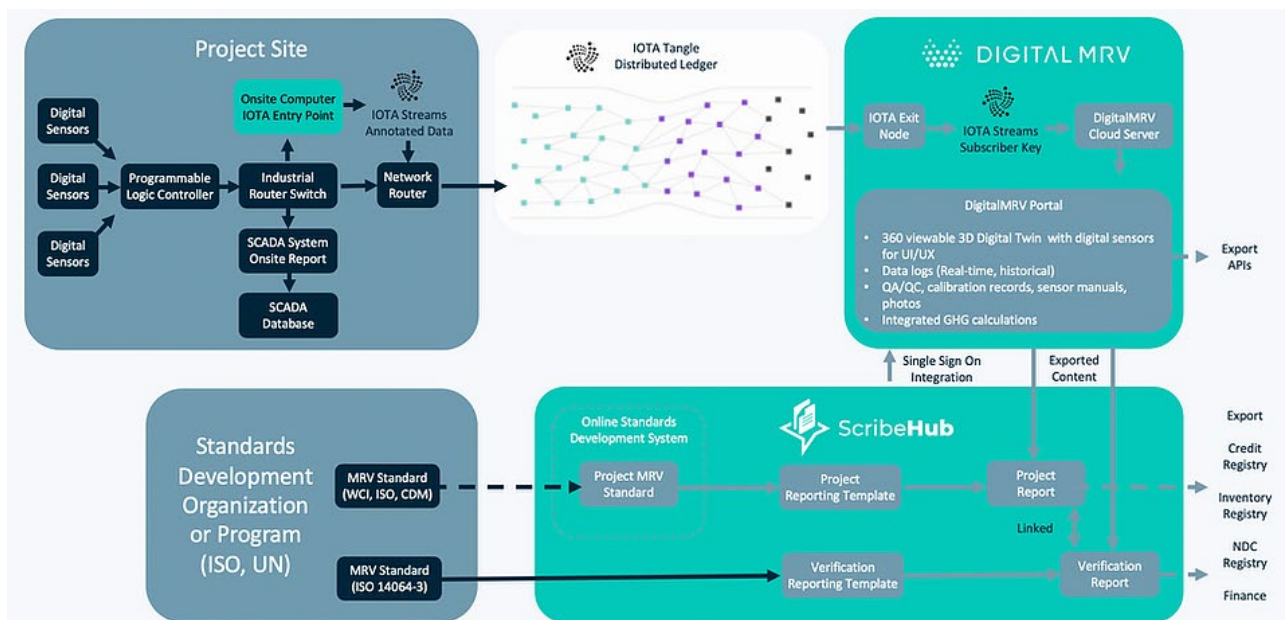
Project Site

Digital Sensors

Digital Sensors

Digital Sensors

Programmable Logic Controller

Onsite Computer IOTA Entry Point

IOTA Streams Annotated Data

Industrial Router Switch

Network Router

SCADA System Onsite Report

SCADA Database

IOTA Tangle Distributed Ledger

DIGITAL MRV

IOTA Exit Node

IOTA Streams Subscriber Key

DigitalMRV Cloud Server

DigitalMRV Portal

- 360 viewable 3D Digital Twin with digital sensors for UI/UX
- Data logs (Real-time, historical)
- QA/QC, calibration records, sensor manuals, photos
- Integrated GHG calculations

Export APIs

Single Sign On Integration

Exported Content

Standards Development Organization or Program (ISO, UN)

MRV Standard (WCI, ISO, CDM)

MRV Standard (ISO 14064-3)

Online Standards Development System

ScribeHub

Project MRV Standard

Project Reporting Template

Project Report

Linked

Verification Reporting Template

Verification Report

Export

Credit Registry

Inventory Registry

NDC Registry

Finance